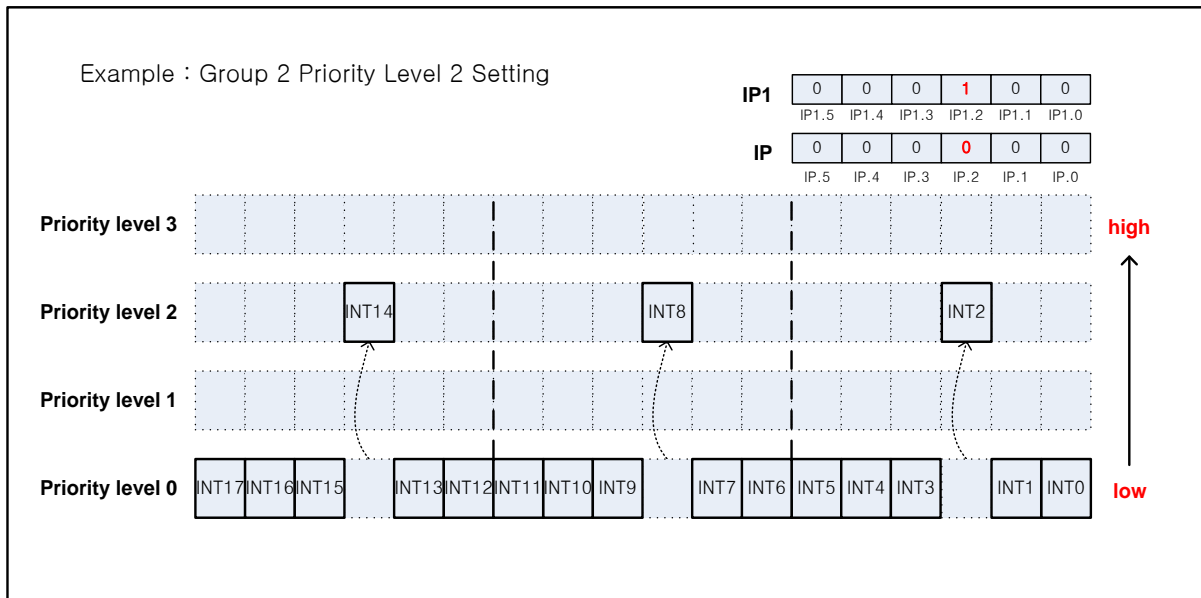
Example : Group 2 Priority Level 2 Setting

IP1

| 0 | 0 | 0 | 1 | 0 | 0 |
|---|---|---|---|---|---|
| IP1.5 | IP1.4 | IP1.3 | IP1.2 | IP1.1 | IP1.0 |

IP

| 0 | 0 | 0 | 0 | 0 | 0 |
|---|---|---|---|---|---|
| IP.5 | IP.4 | IP.3 | IP.2 | IP.1 | IP.0 |

Priority level 3

high

Priority level 2

INT14 INT8 INT2

Priority level 1

Priority level 0

INT17 INT16 INT15 INT13 INT12 INT11 INT10 INT9 INT7 INT6 INT5 INT4 INT3 INT1 INT0

low